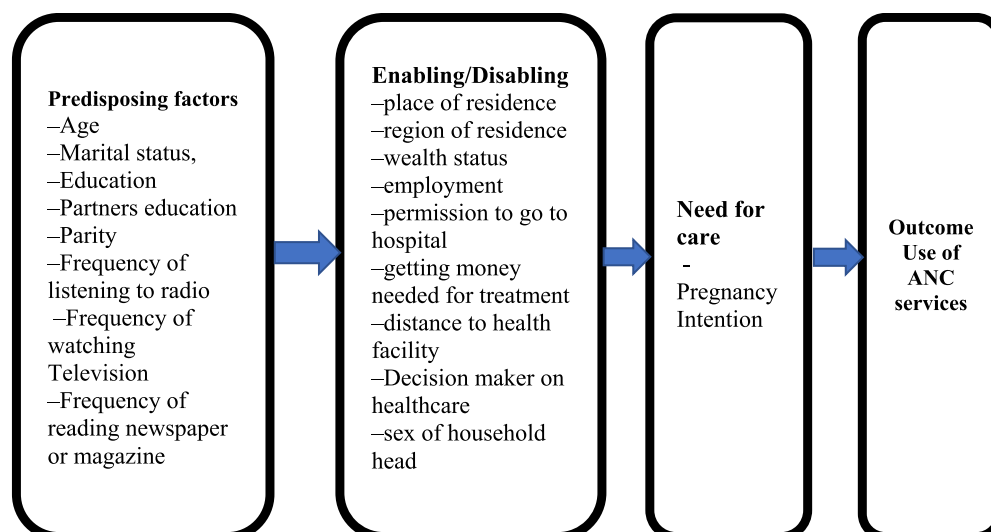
Predisposing factors
–Age
–Marital status,
–Education
–Partners education
–Parity
–Frequency of listening to radio
–Frequency of watching Television
–Frequency of reading newspaper or magazine

Enabling/Disabling
–place of residence
–region of residence
–wealth status
–employment
–permission to go to hospital
–getting money needed for treatment
–distance to health facility
–Decision maker on healthcare
–sex of household head

Need for care
- Pregnancy Intention

Outcome
Use of ANC services